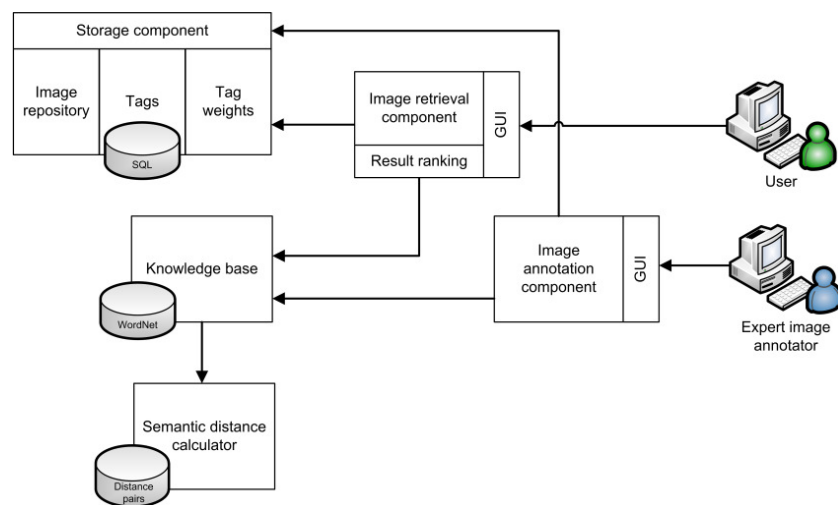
Storage component

Image repository

Tags

SQL

Tag weights

Image retrieval component

Result ranking

GUI

User

Knowledge base

WordNet

Image annotation component

GUI

Expert image annotator

Semantic distance calculator

Distance pairs